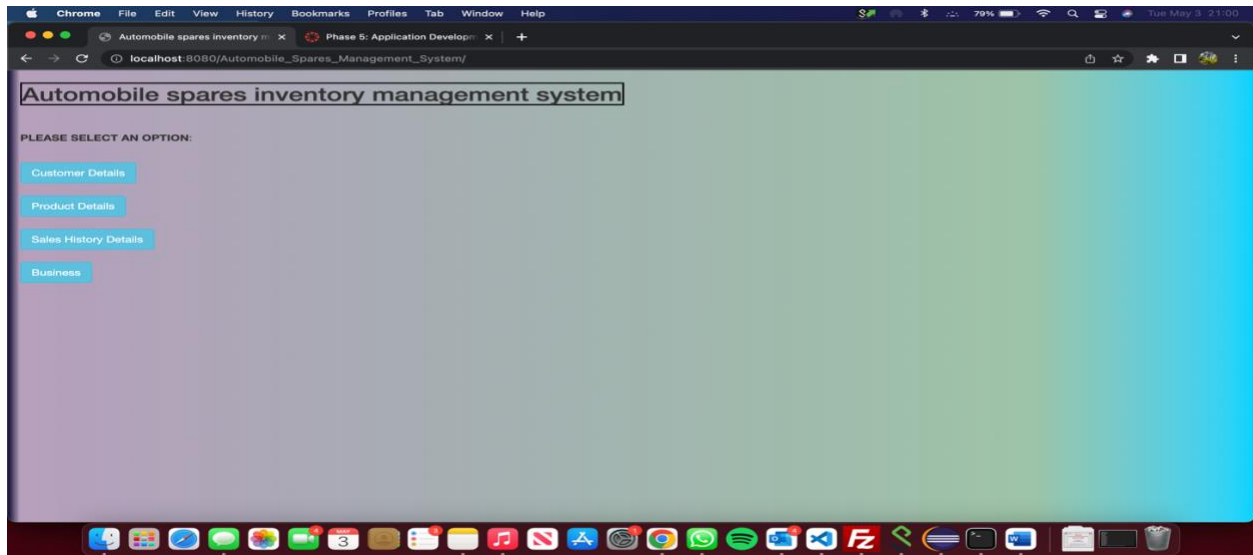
Chrome File Edit View History Bookmarks Profiles Tab Window Help

79% Tue May 3 21:00

Automobile spares inventory m ×
Phase 5: Application Developm ×
+

localhost:8080/Automobile_Spares_Management_System/

Automobile spares inventory management system

PLEASE SELECT AN OPTION:

Customer Details

Product Details

Sales History Details

Business

MAY
3